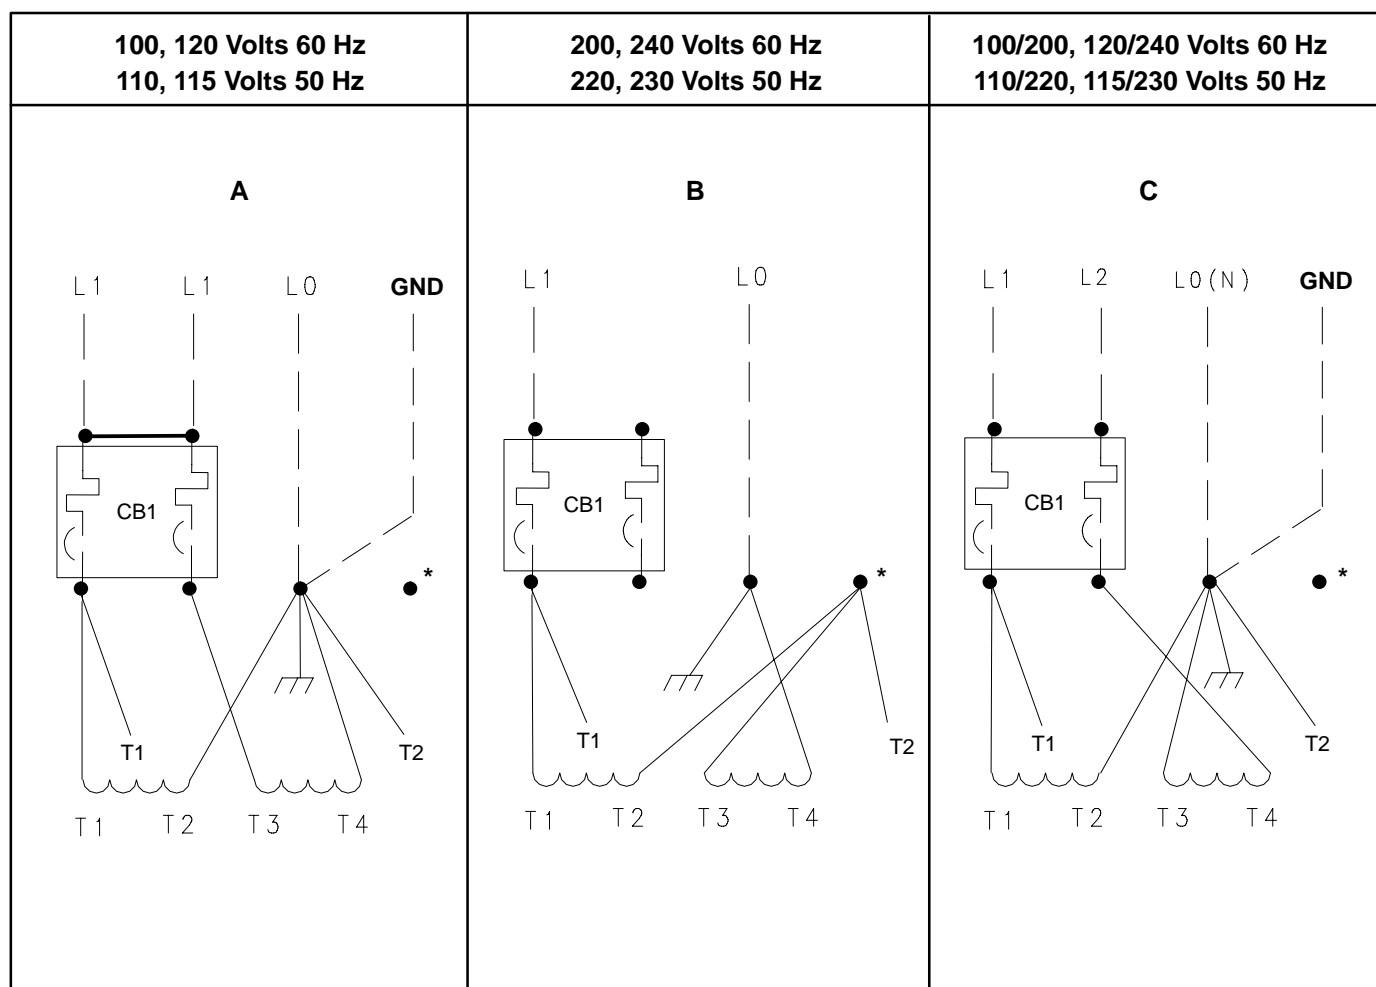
| 100, 120 Volts 60 Hz<br>110, 115 Volts 50 Hz | 200, 240 Volts 60 Hz<br>220, 230 Volts 50 Hz | 100/200, 120/240 Volts 60 Hz<br>110/220, 115/230 Volts 50 Hz |
|---|---|---|

A

L1 L1 L0 GND

CB1

*

T1 T2

T1 T2 T3 T4

B

L1 L0

CB1

*

T1 T2

T1 T2 T3 T4

C

L1 L2 L0(N) GND

CB1

*

T1 T2

T1 T2 T3 T4